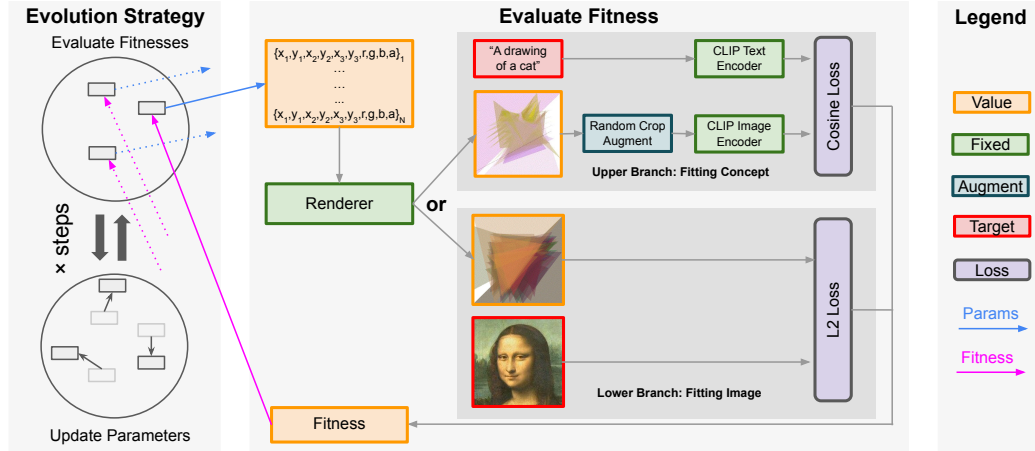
Evolution Strategy

Evaluate Fitnesses

× steps

Update Parameters

Evaluate Fitness

$\{x_1,y_1,x_2,y_2,x_3,y_3,r,g,b,a\}_1$
…
…
$\{x_1,y_1,x_2,y_2,x_3,y_3,r,g,b,a\}_N$

Renderer

or

"A drawing of a cat"

CLIP Text Encoder

Random Crop Augment

CLIP Image Encoder

Cosine Loss

Upper Branch: Fitting Concept

L2 Loss

Lower Branch: Fitting Image

Fitness

Legend

Value

Fixed

Augment

Target

Loss

Params

Fitness